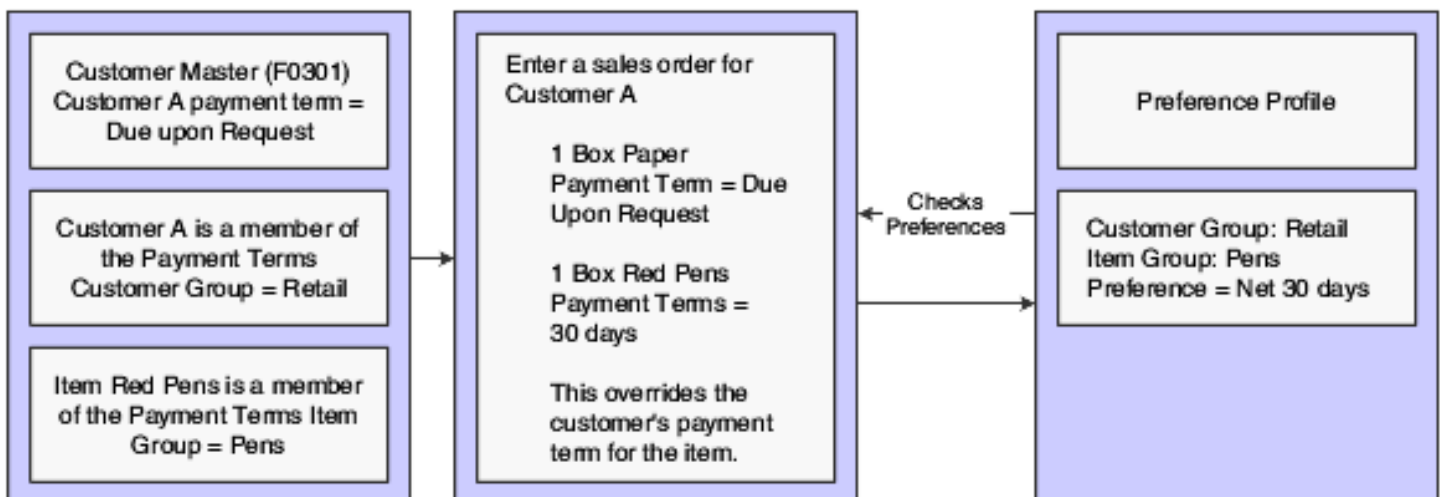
Customer Master (F0301)
Customer A payment term =
Due upon Request

Customer A is a member of the Payment Terms Customer Group = Retail

Item Red Pens is a member of the Payment Terms Item Group = Pens

Enter a sales order for Customer A

1 Box Paper
Payment Term = Due Upon Request

1 Box Red Pens
Payment Terms = 30 days

This overrides the customer's payment term for the item.

Checks Preferences

Preference Profile

Customer Group: Retail
Item Group: Pens
Preference = Net 30 days